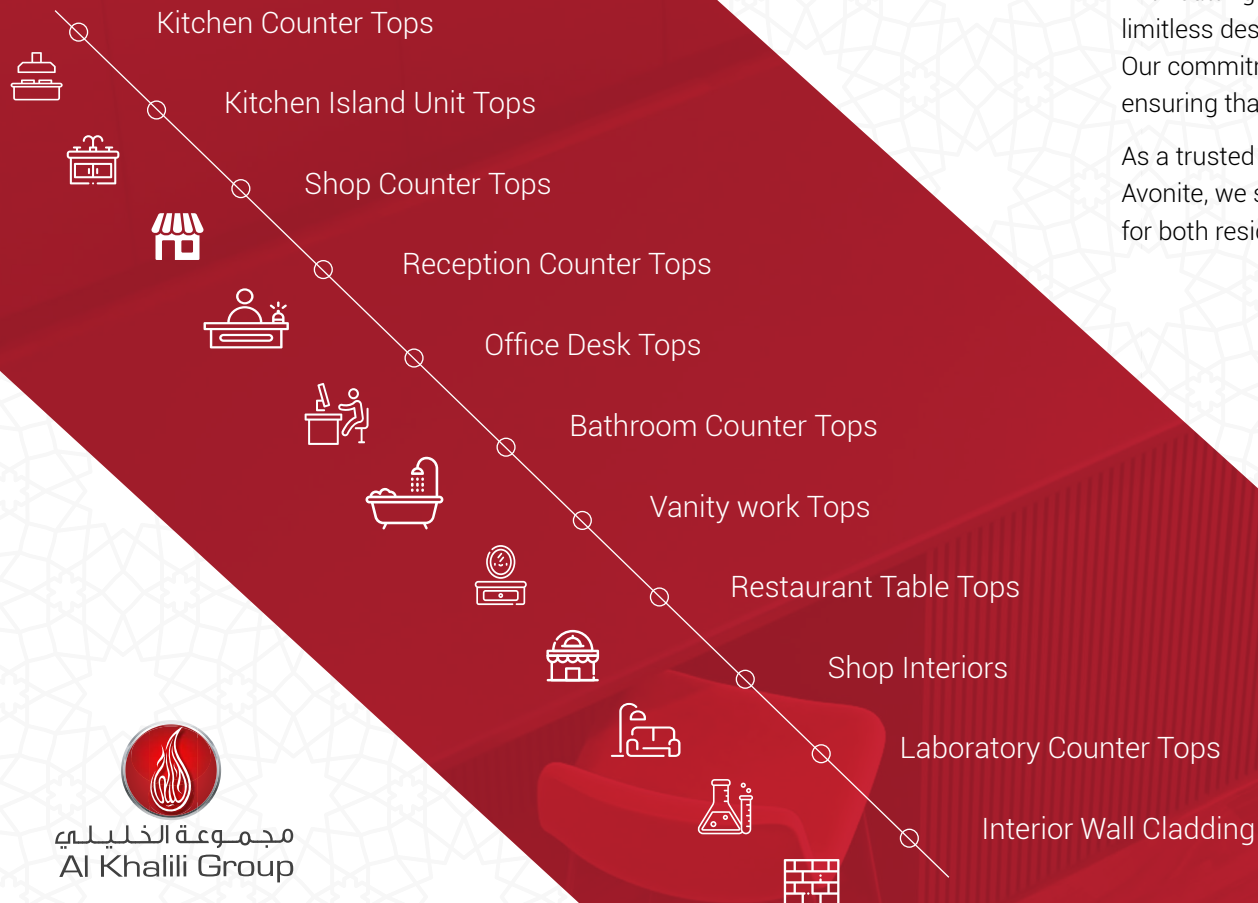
Kitchen Counter Tops
Kitchen Island Unit Tops
Shop Counter Tops
Reception Counter Tops
Office Desk Tops
Bathroom Counter Tops
Vanity work Tops
Restaurant Table Tops
Shop Interiors
Laboratory Counter Tops
Interior Wall Cladding

limitless des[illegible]
Our commitm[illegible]
ensuring tha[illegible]

As a trusted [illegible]
Avonite, we s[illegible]
for both resi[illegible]

مجموعة الخليلي
Al Khalili Group